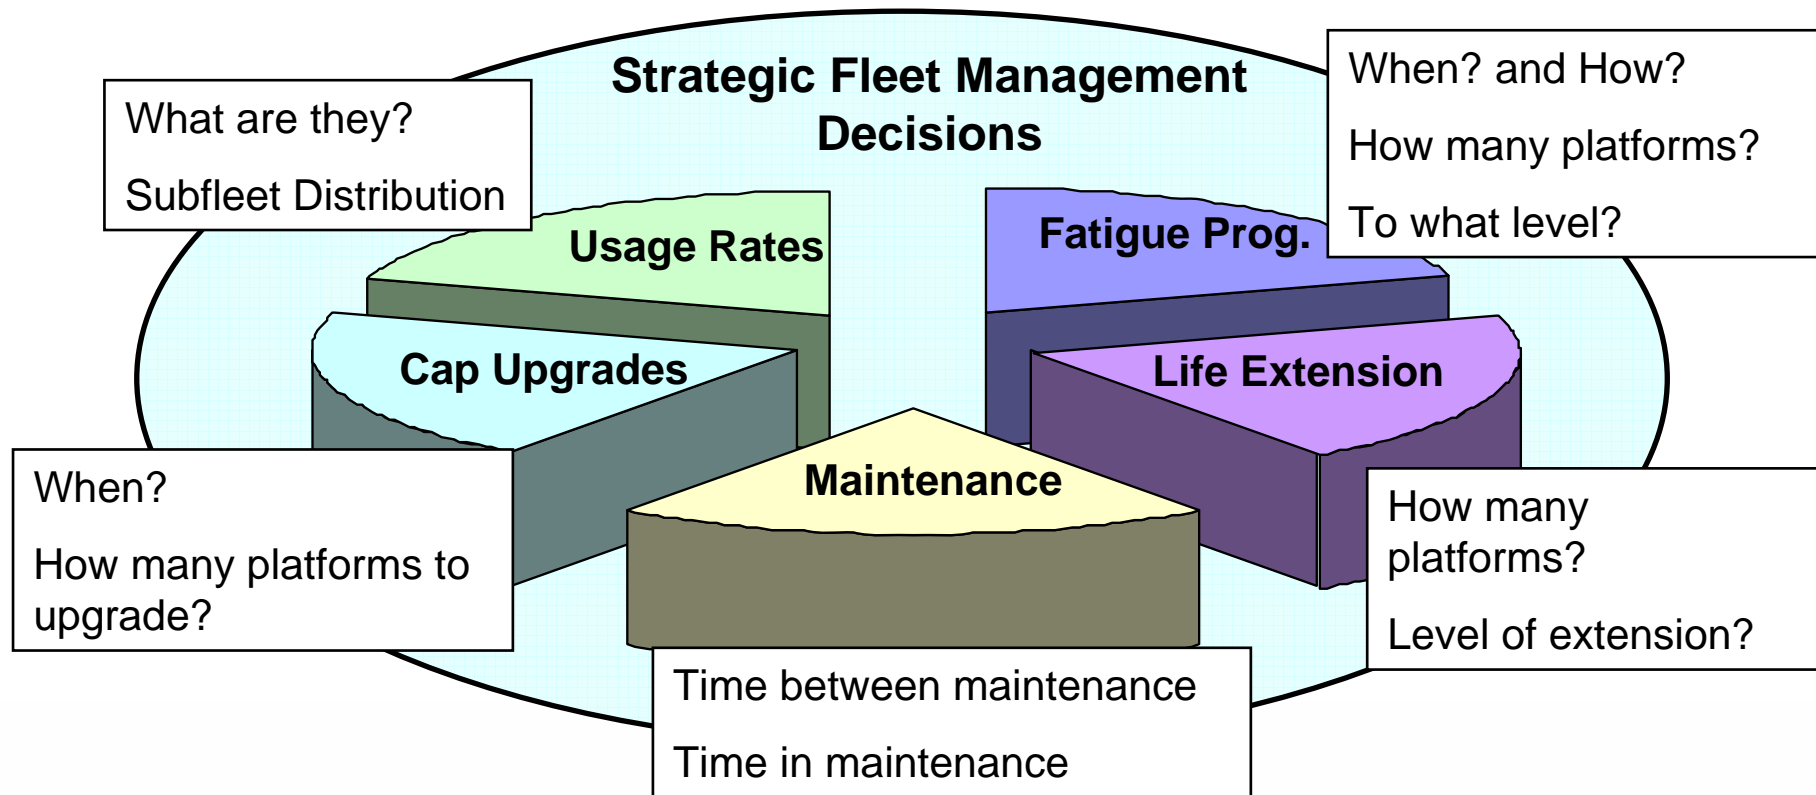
Strategic Fleet Management Decisions

What are they?

Subfleet Distribution

When? and How?

How many platforms?

To what level?

Usage Rates

Fatigue Prog.

Cap Upgrades

Life Extension

Maintenance

When?

How many platforms to upgrade?

How many platforms?

Level of extension?

Time between maintenance

Time in maintenance